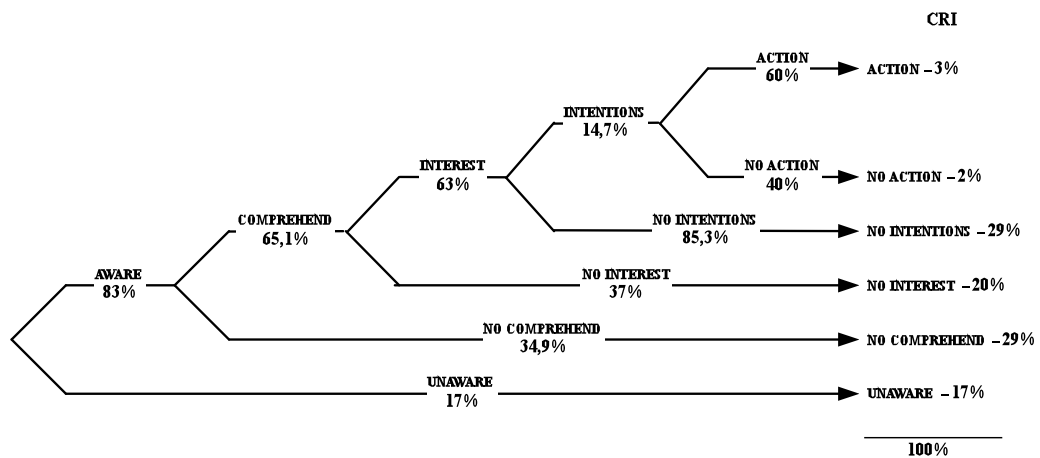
CRI

ACTION
60%

ACTION – 3%

INTENTIONS
14,7%

INTEREST
63%

NO ACTION
40%

NO ACTION – 2%

COMPREHEND
65,1%

NO INTENTIONS
85,3%

NO INTENTIONS – 29%

AWARE
83%

NO INTEREST
37%

NO INTEREST – 20%

NO COMPREHEND
34,9%

NO COMPREHEND – 29%

UNAWARE
17%

UNAWARE – 17%

100%